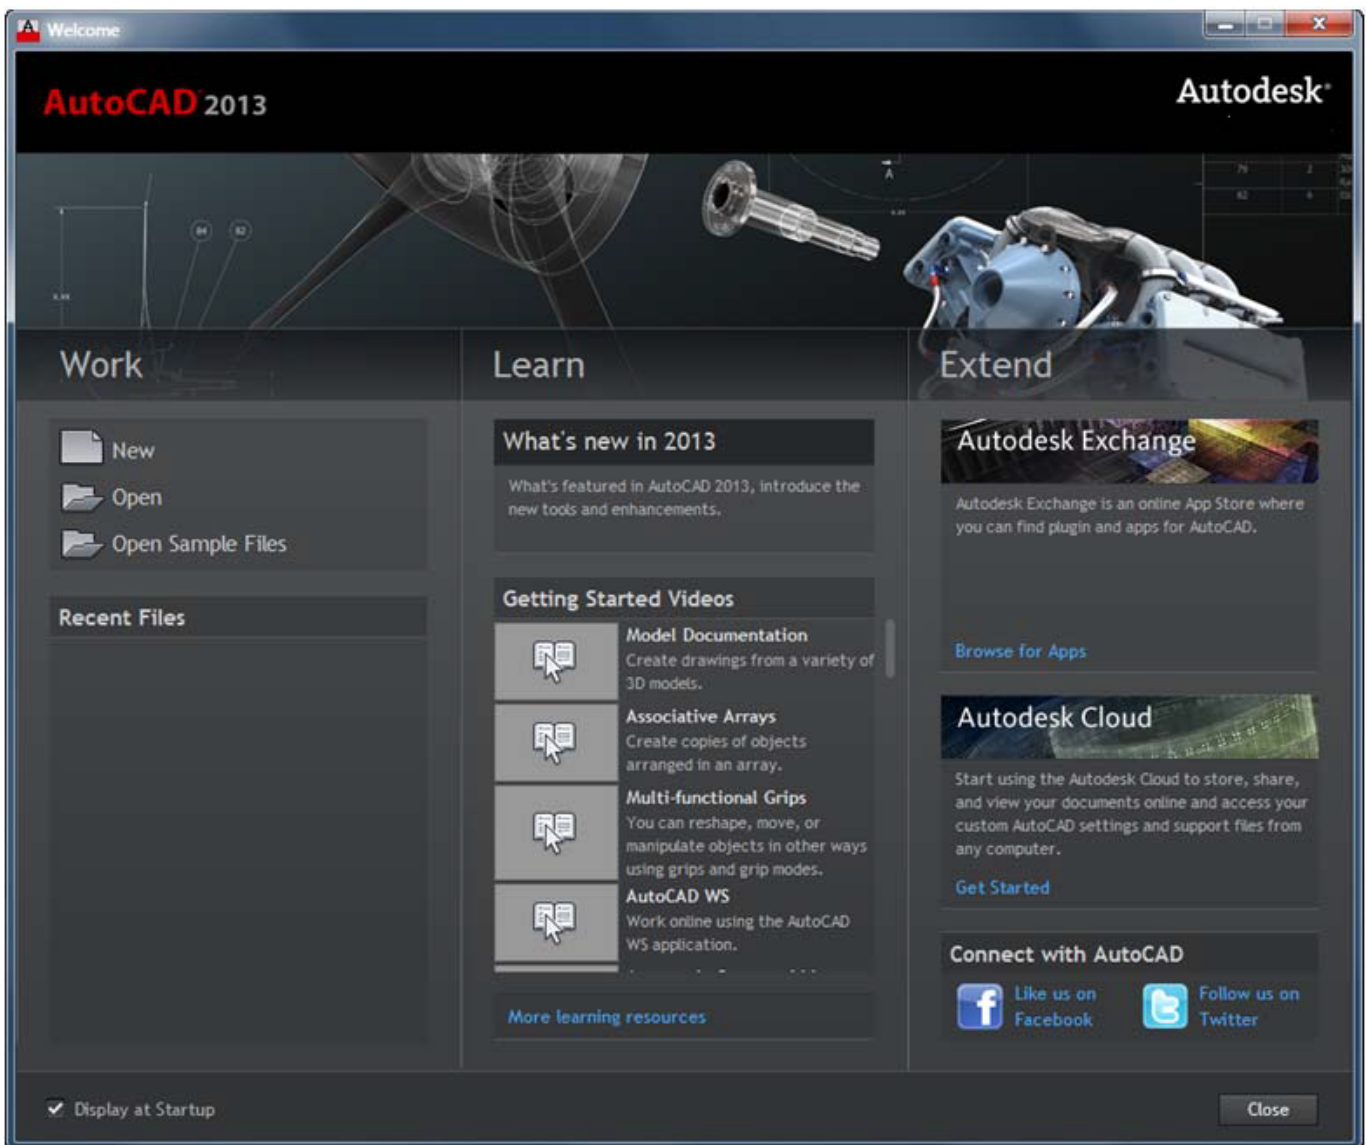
Welcome

AutoCAD 2013

Autodesk

Work

New

Open

Open Sample Files

Recent Files

Learn

What's new in 2013

What's featured in AutoCAD 2013, introduce the new tools and enhancements.

Getting Started Videos

Model Documentation
Create drawings from a variety of 3D models.

Associative Arrays
Create copies of objects arranged in an array.

Multi-functional Grips
You can reshape, move, or manipulate objects in other ways using grips and grip modes.

AutoCAD WS
Work online using the AutoCAD WS application.

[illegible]

More learning resources

Extend

Autodesk Exchange

Autodesk Exchange is an online App Store where you can find plugin and apps for AutoCAD.

Browse for Apps

Autodesk Cloud

Start using the Autodesk Cloud to store, share, and view your documents online and access your custom AutoCAD settings and support files from any computer.

Get Started

Connect with AutoCAD

Like us on Facebook

Follow us on Twitter

Display at Startup

Close